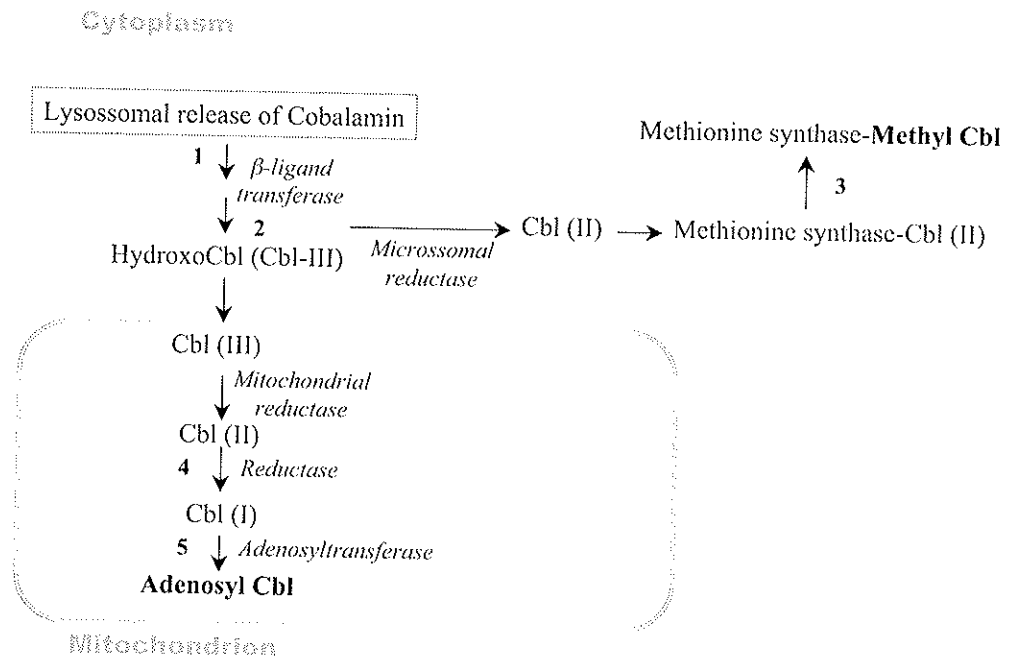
Cytoplasm

Lysossomal release of Cobalamin

1 $\beta$-ligand transferase

2

HydroxoCbl (Cbl-III)

Microssomal reductase

Cbl (II)

Methionine synthase-Cbl (II)

3

Methionine synthase-**Methyl Cbl**

Cbl (III)

Mitochondrial reductase

Cbl (II)

4 Reductase

Cbl (I)

5 Adenosyltransferase

**Adenosyl Cbl**

Mitochondrion